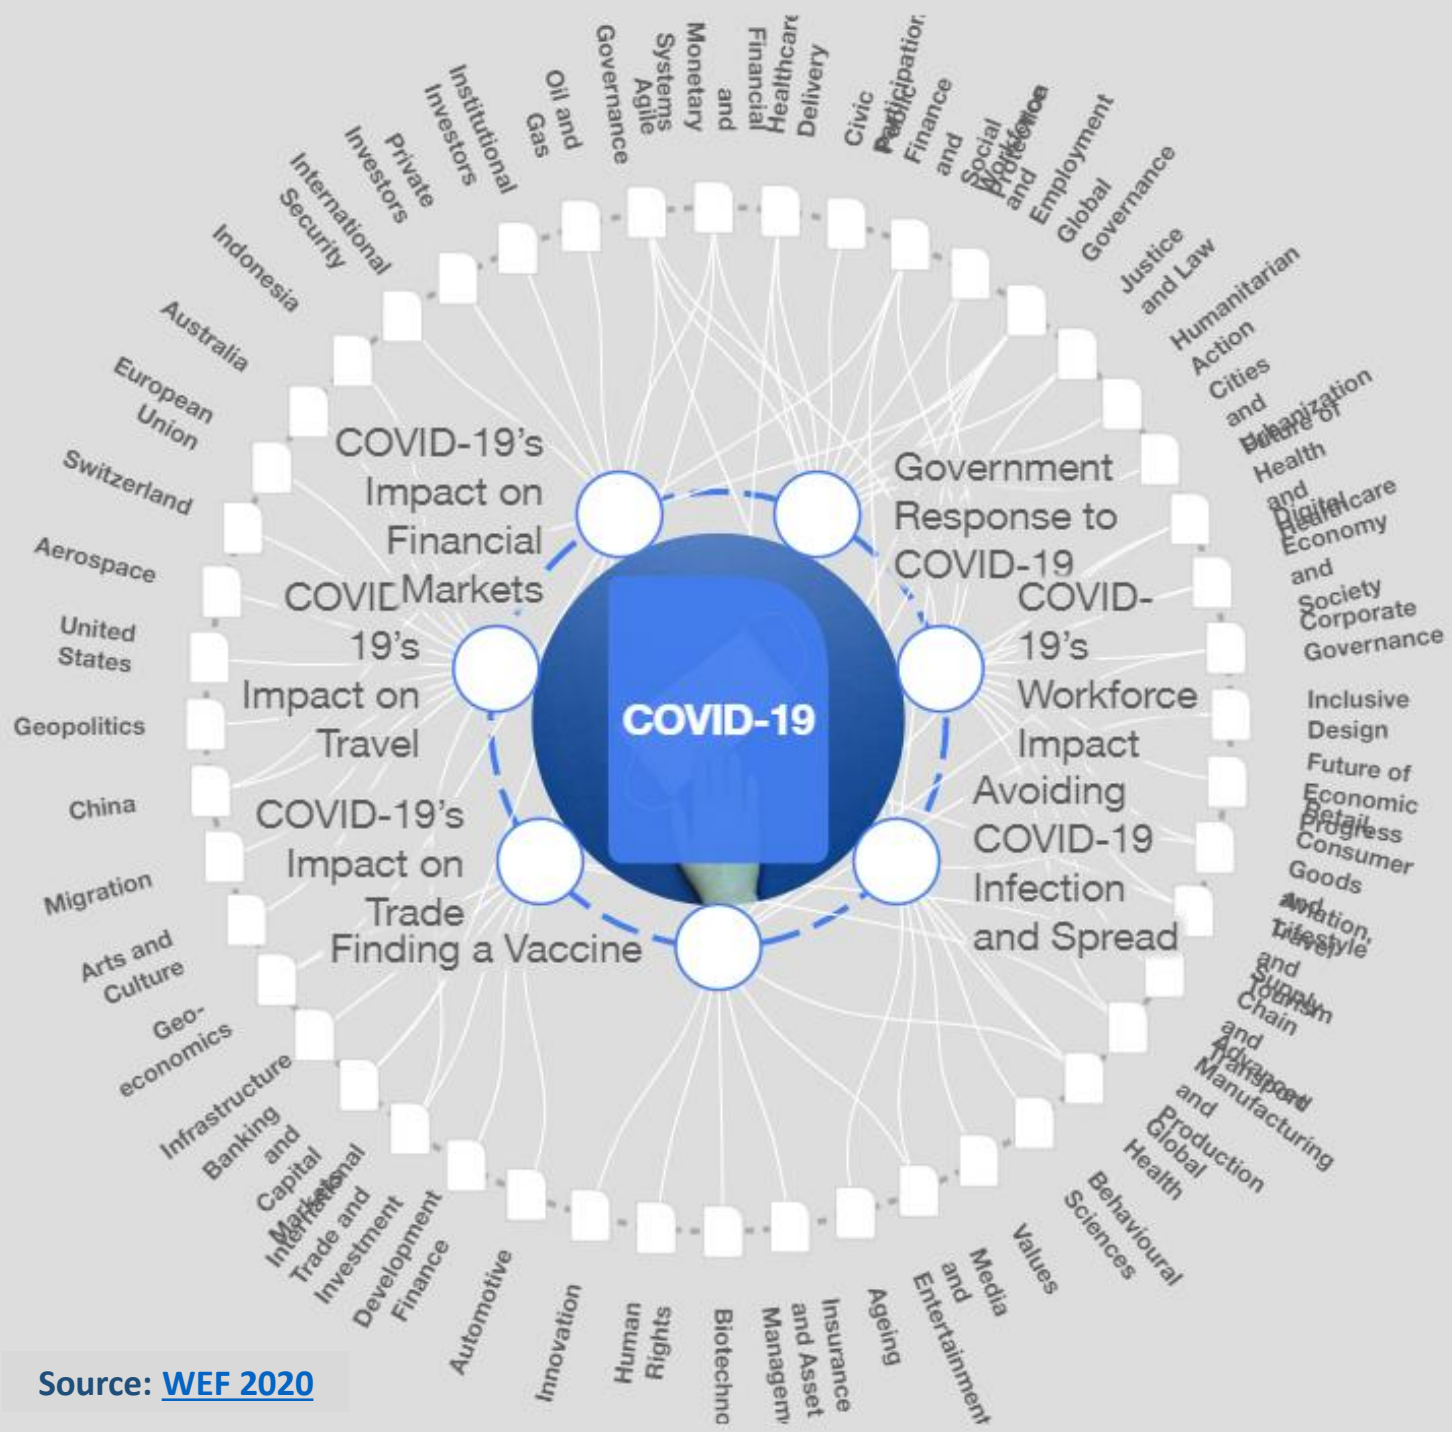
COVID-19

COVID-19's Impact on Financial Markets

Government Response to COVID-19

COVID-19's Impact on Travel

COVID-19's Workforce Impact

COVID-19's Impact on Trade

Avoiding COVID-19 Infection and Spread

Finding a Vaccine

Governance
Agile Systems
Monetary and Financial
Healthcare Delivery
Civic Participation
Public Finance and Social Protection
Workforce and Employment
Global Governance
Justice and Law
Humanitarian Action
Cities and Urbanization
Future of Health and Healthcare
Digital Economy and Society
Corporate Governance
Inclusive Design
Future of Economic Progress
Retail, Consumer Goods and Lifestyle
Aviation, Travel and Tourism
Supply Chain and Transport
Advanced Manufacturing and Production
Global Health
Behavioural Sciences
Values
Media and Entertainment
Ageing
Insurance and Asset Managem
Biotechno
Human Rights
Innovation
Automotive
Development Finance
International Trade and Investment
Banking and Capital Markets
Infrastructure
Geo-economics
Arts and Culture
Migration
China
Geopolitics
United States
Aerospace
Switzerland
European Union
Australia
Indonesia
International Security
Private Investors
Institutional Investors
Oil and Gas

Source: WEF 2020